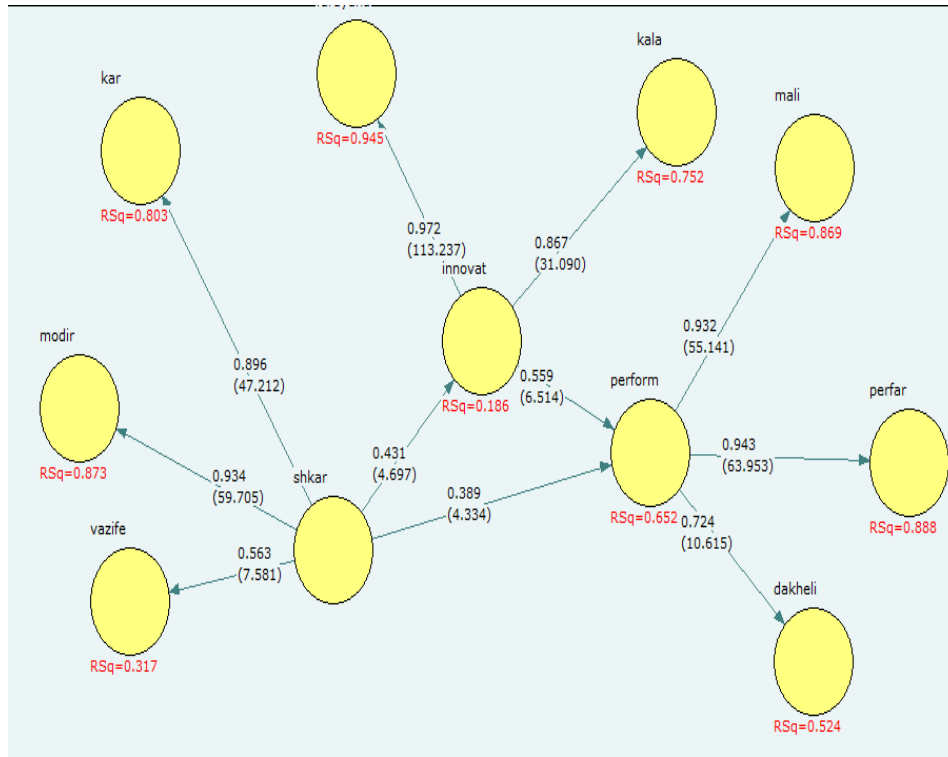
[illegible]

RSq=0.945

kala

RSq=0.752

kar

RSq=0.803

mali

RSq=0.869

0.972
(113.237)

0.867
(31.090)

innovat

modir

RSq=0.873

0.896
(47.212)

RSq=0.186

0.559
(6.514)

0.932
(55.141)

perform

perfar

0.934
(59.705)

shkar

0.431
(4.697)

0.389
(4.334)

0.943
(63.953)

RSq=0.652

0.724
(10.615)

RSq=0.888

vazife

0.563
(7.581)

dakheli

RSq=0.317

RSq=0.524